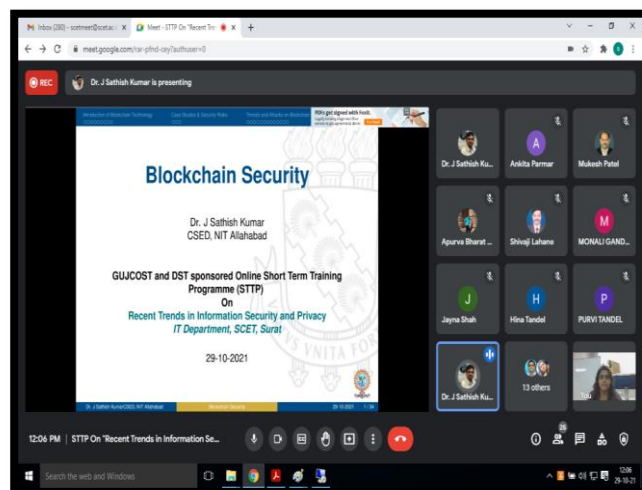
Inbox (280) - scetmeet@scet.ac X
Meet - STTP On "Recent Tre X
+
meet.google.com/rar-pfnd-cey?authuser=0

REC
Dr. J Sathish Kumar is presenting

Introduction of Blockchain Technology
Case Studies & Security Risks
Trends and Attacks on Blockchain
PDFs get signed with Foxit.

Blockchain Security

Dr. J Sathish Kumar
CSED, NIT Allahabad

GUJCOST and DST sponsored Online Short Term Training Programme (STTP)
On
Recent Trends in Information Security and Privacy
IT Department, SCET, Surat

29-10-2021

Dr. J Sathish Kumar(CSED), NIT Allahabad
Blockchain Security
29-10-2021
1 / 34

Dr. J Sathish Ku...
Ankita Parmar
Mukesh Patel
Apurva Bharat ...
Shivaji Lahane
MONALI GAND...
Jayna Shah
Hina Tandel
PURVI TANDEL
Dr. J Sathish Ku...
13 others
You

12:06 PM | STTP On "Recent Trends in Information Se...
26

Search the web and Windows
12:06
29-10-21